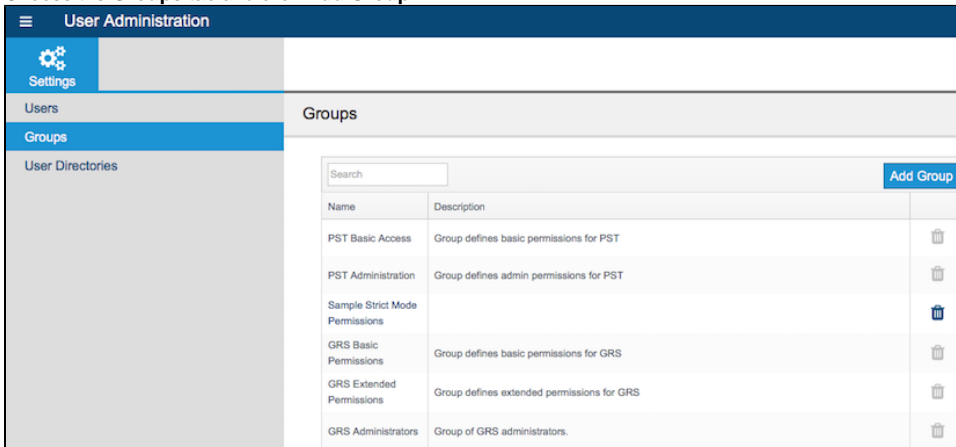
User Administration

Settings

Users

Groups

User Directories

Groups

Search

Add Group

| Name | Description |
|---|---|
| PST Basic Access | Group defines basic permissions for PST |
| PST Administration | Group defines admin permissions for PST |
| Sample Strict Mode Permissions | |
| GRS Basic Permissions | Group defines basic permissions for GRS |
| GRS Extended Permissions | Group defines extended permissions for GRS |
| GRS Administrators | Group of GRS administrators. |